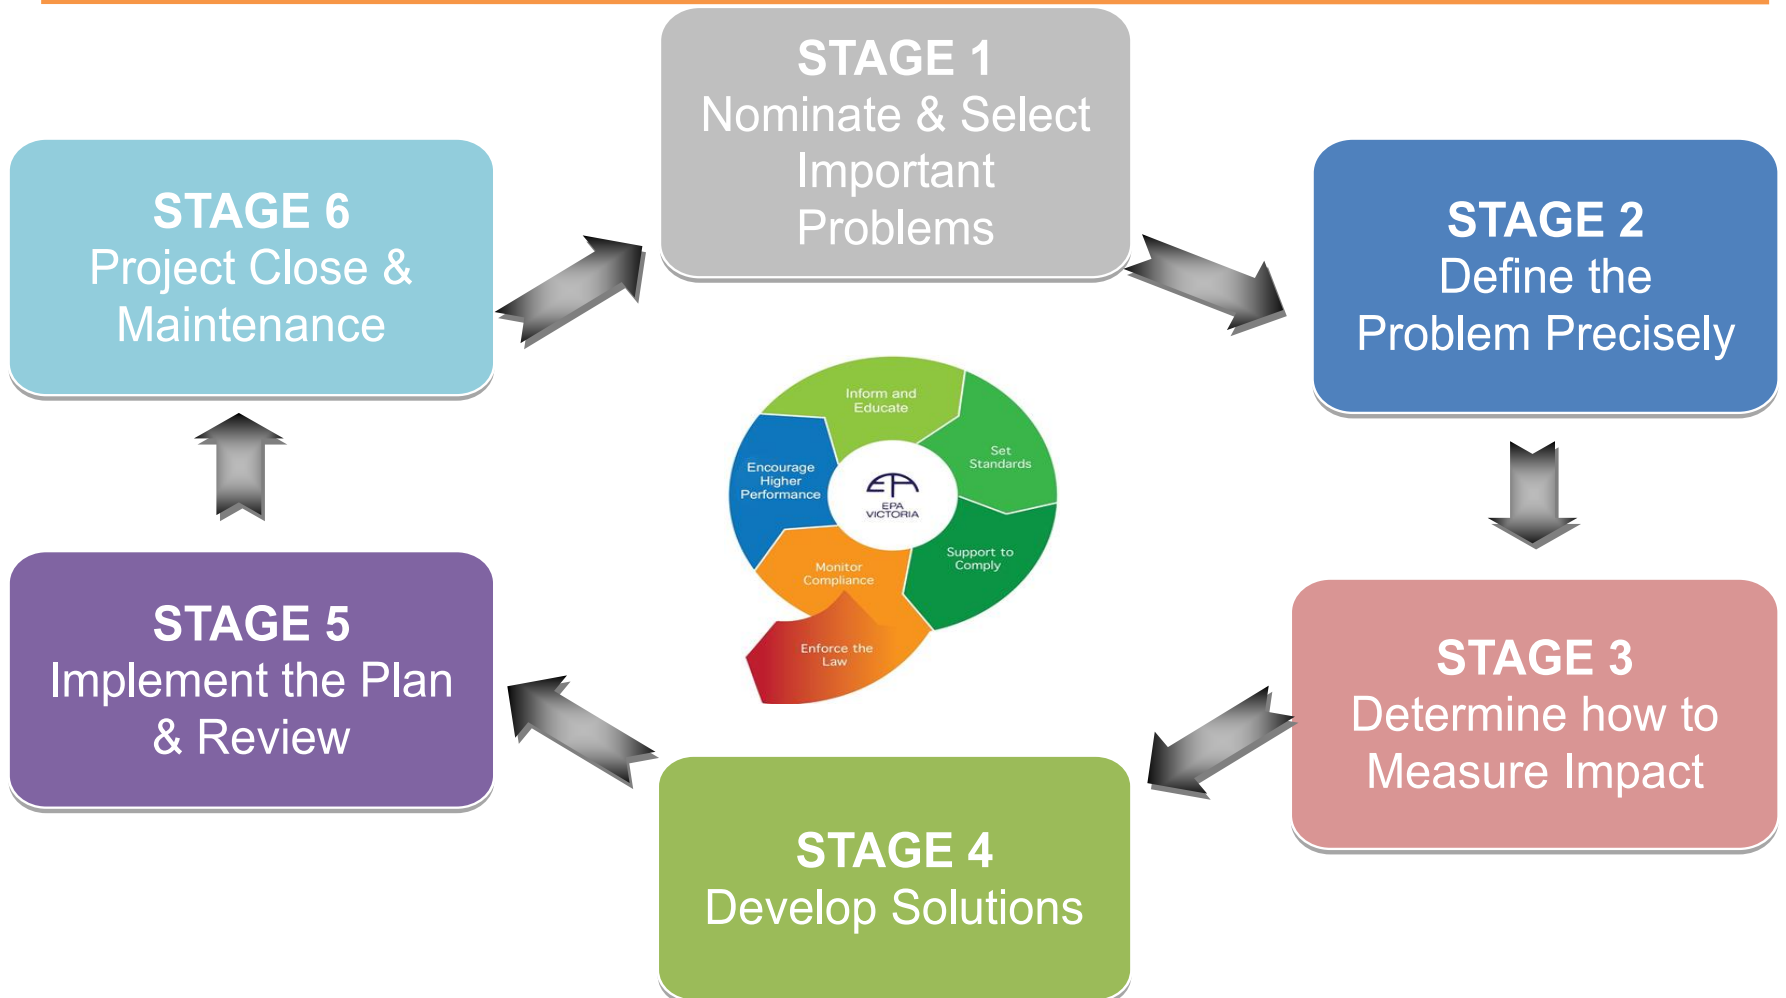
STAGE 1
Nominate & Select Important Problems

STAGE 2
Define the Problem Precisely

STAGE 3
Determine how to Measure Impact

STAGE 4
Develop Solutions

STAGE 5
Implement the Plan & Review

STAGE 6
Project Close & Maintenance

Inform and Educate

Set Standards

Support to Comply

Enforce the Law

Monitor Compliance

Encourage Higher Performance

EPA VICTORIA